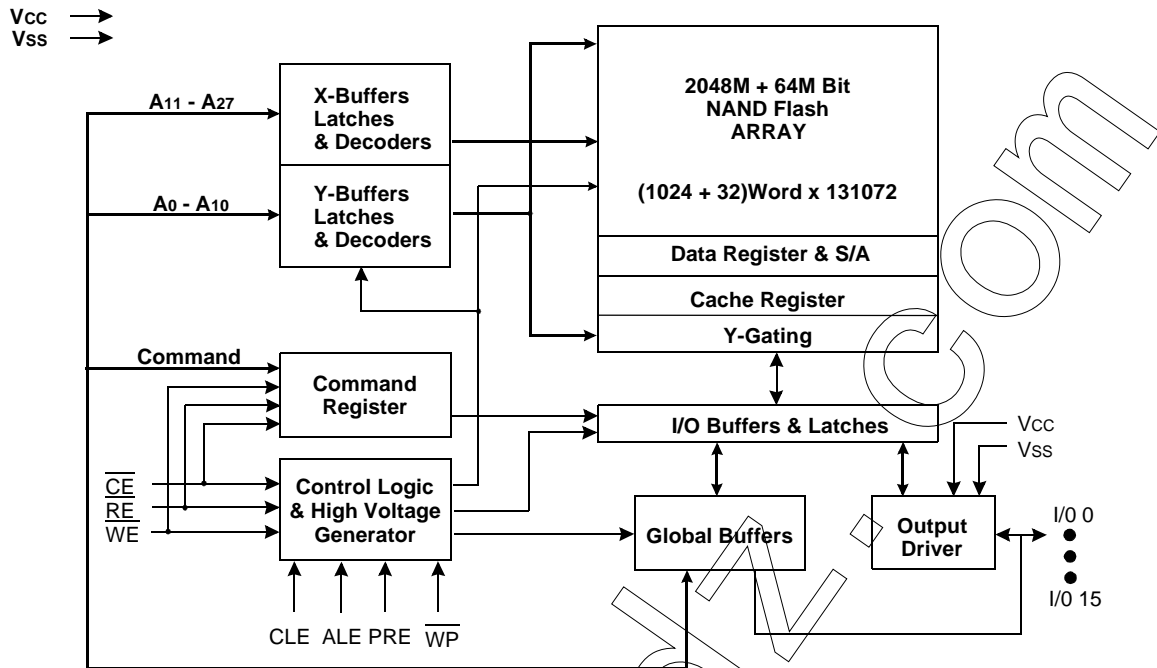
Vcc
Vss

$A_{11}$ - $A_{27}$

X-Buffers Latches & Decoders

$A_0$ - $A_{10}$

Y-Buffers Latches & Decoders

2048M + 64M Bit NAND Flash ARRAY

(1024 + 32)Word x 131072

Data Register & S/A

Cache Register

Y-Gating

Command

Command Register

I/O Buffers & Latches

Vcc
Vss

$\overline{CE}$
$\overline{RE}$
$\overline{WE}$

Control Logic & High Voltage Generator

Global Buffers

Output Driver

I/0 0

I/0 15

CLE ALE PRE $\overline{WP}$